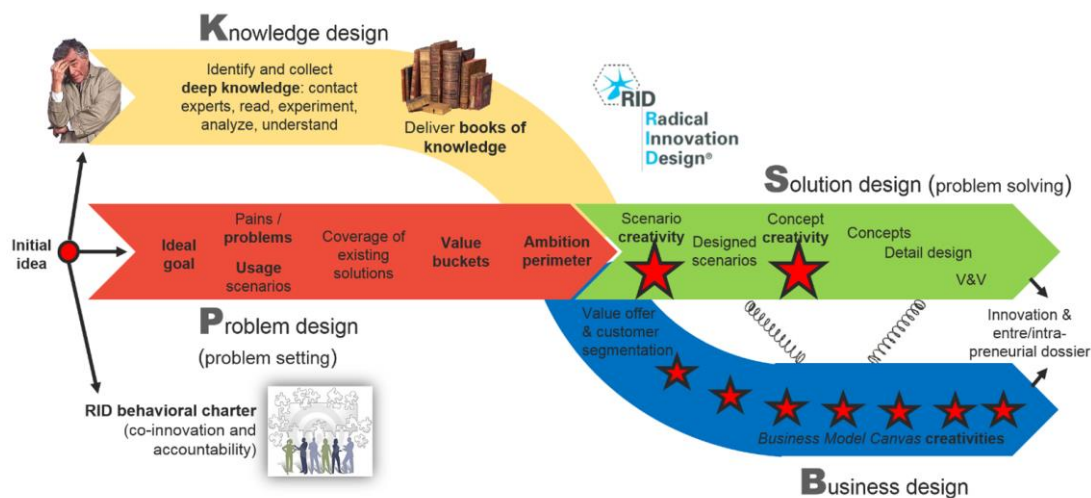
Knowledge design

Identify and collect **deep knowledge**: contact experts, read, experiment, analyze, understand

Deliver **books of knowledge**

RID
Radical
Innovation
Design®

Solution design (problem solving)

Initial idea

Ideal goal

Pains / problems

Usage scenarios

Coverage of existing solutions

Value buckets

Ambition perimeter

Scenario creativity

Designed scenarios

Concept creativity

Concepts

Detail design

V&V

Innovation & entre/intra-preneurial dossier

Problem design
(problem setting)

Value offer & customer segmentation

RID behavioral charter
(co-innovation and accountability)

Business Model Canvas creativities

Business design